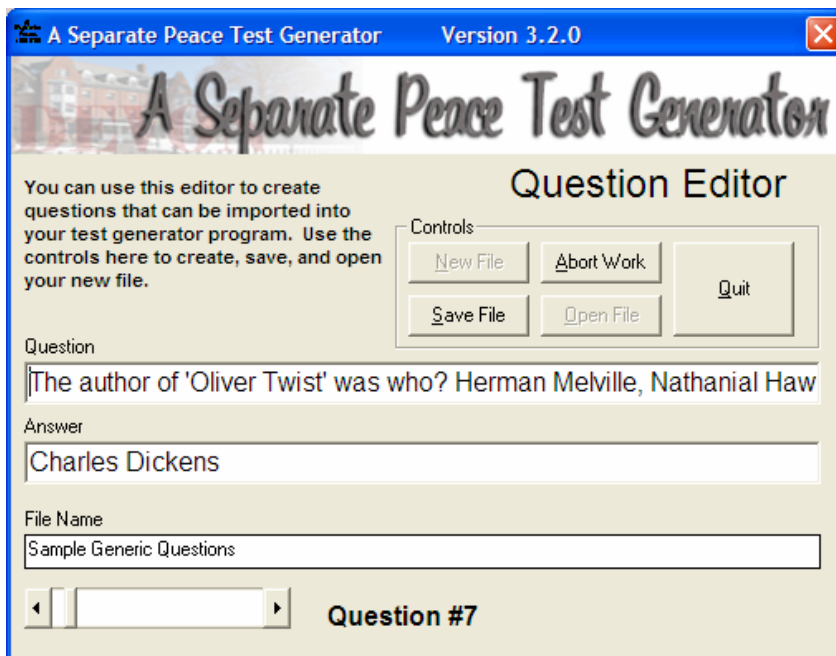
A Separate Peace Test Generator Version 3.2.0

A Separate Peace Test Generator

You can use this editor to create questions that can be imported into your test generator program. Use the controls here to create, save, and open your new file.

Question Editor

Controls

New File

Abort Work

Quit

Save File

Open File

Question

The author of 'Oliver Twist' was who? Herman Melville, Nathanial Haw

Answer

Charles Dickens

File Name

Sample Generic Questions

Question #7